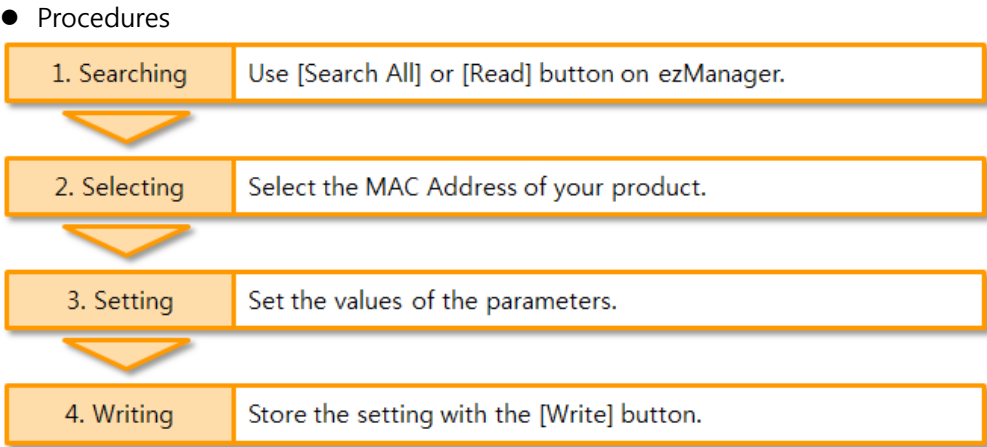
● Procedures

| 1. Searching | Use [Search All] or [Read] button on ezManager. |
|---|---|
| 2. Selecting | Select the MAC Address of your product. |
| 3. Setting | Set the values of the parameters. |
| 4. Writing | Store the setting with the [Write] button. |